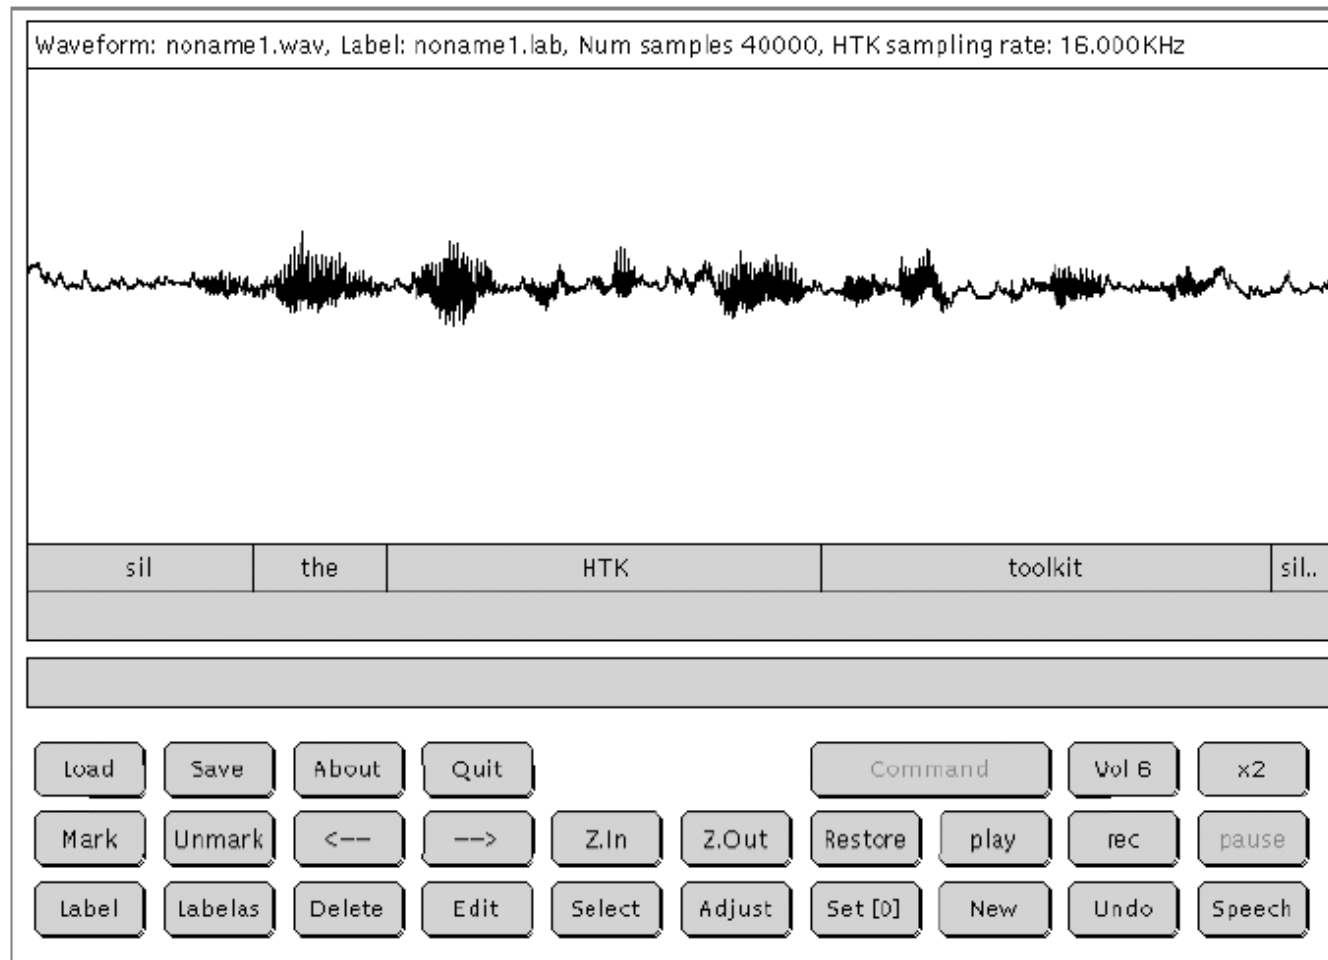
Waveform: noname1.wav, Label: noname1.lab, Num samples 40000, HTK sampling rate: 16.000KHz

sil
the
HTK
toolkit
sil..

Load
Save
About
Quit
Command
Vol 6
x2

Mark
Unmark
<--
-->
Z.In
Z.Out
Restore
play
rec
pause

Label
Labelas
Delete
Edit
Select
Adjust
Set [0]
New
Undo
Speech